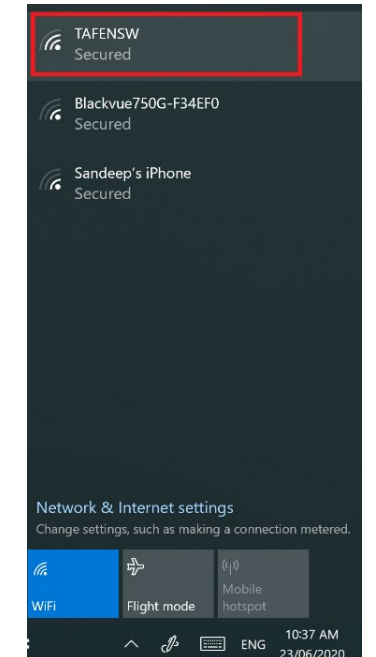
TAFENSW
Secured

Blackvue750G-F34EF0
Secured

Sandeep's iPhone
Secured

Network & Internet settings
Change settings, such as making a connection metered.

WiFi

Flight mode

Mobile hotspot

ENG

10:37 AM
23/06/2020